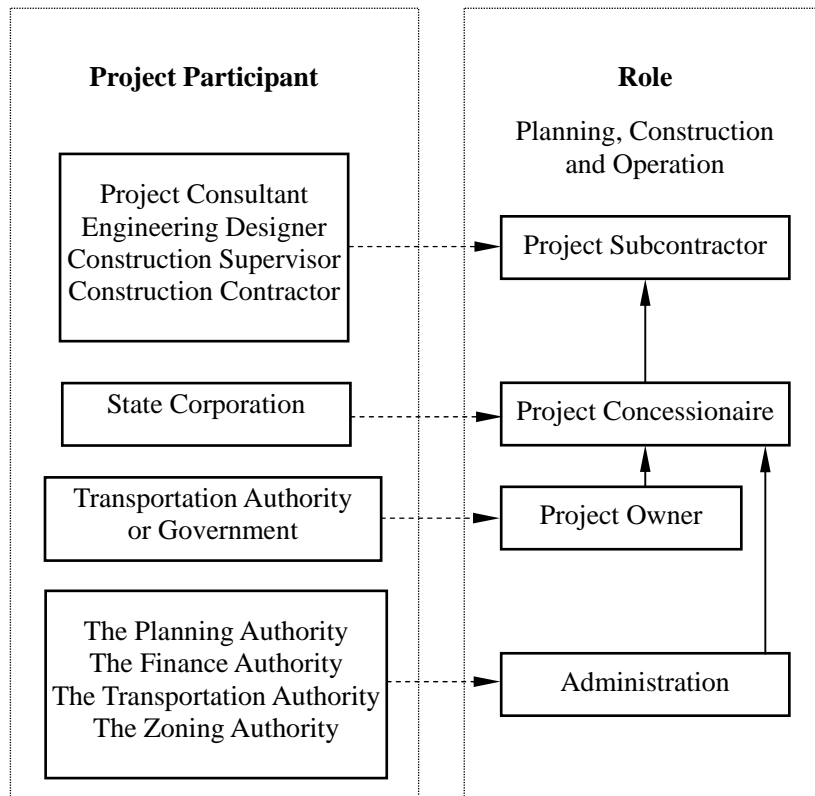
**Project Participant**

Project Consultant
Engineering Designer
Construction Supervisor
Construction Contractor

State Corporation

Transportation Authority or Government

The Planning Authority
The Finance Authority
The Transportation Authority
The Zoning Authority

**Role**

Planning, Construction and Operation

Project Subcontractor

Project Concessionaire

Project Owner

Administration